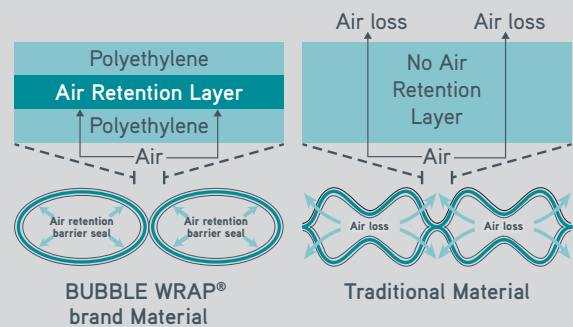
Polyethylene
Air Retention Layer
Polyethylene
Air
Air retention barrier seal
Air retention barrier seal
BUBBLE WRAP® brand Material

Air loss
Air loss
No Air Retention Layer
Air
Air loss
Air loss
Traditional Material